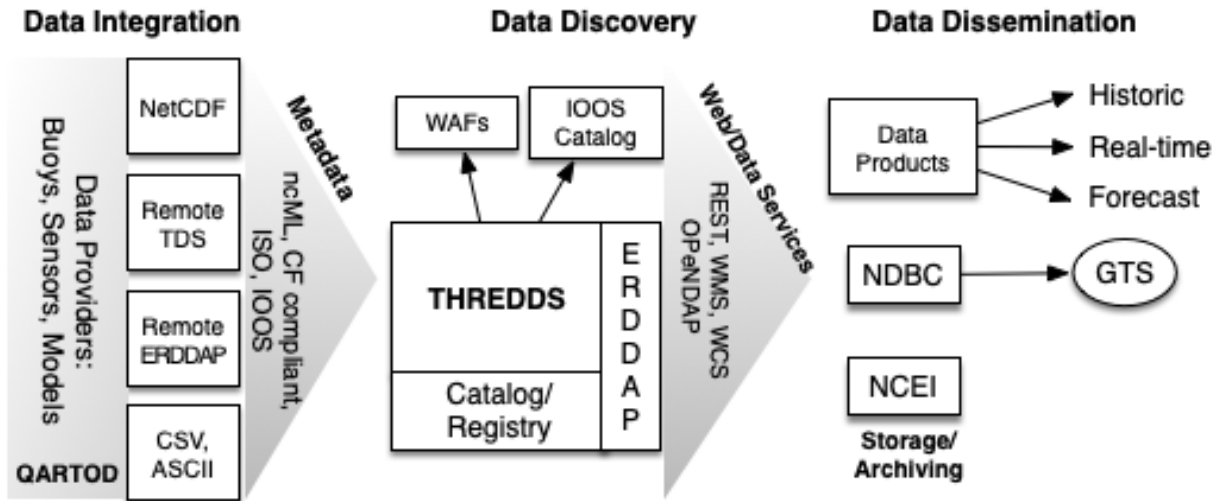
Data Integration

Data Providers: Buoys, Sensors, Models

QARTOD

NetCDF

Remote TDS

Remote ERDDAP

CSV, ASCII

Metadata

ncML, CF compliant, ISO, IOOS

Data Discovery

WAFs

IOOS Catalog

THREDDS

Catalog/ Registry

ERDDAP

Web/Data Services

REST, WMS, WCS OPeNDAP

Data Dissemination

Data Products

Historic

Real-time

Forecast

NDBC

GTS

NCEI

Storage/ Archiving